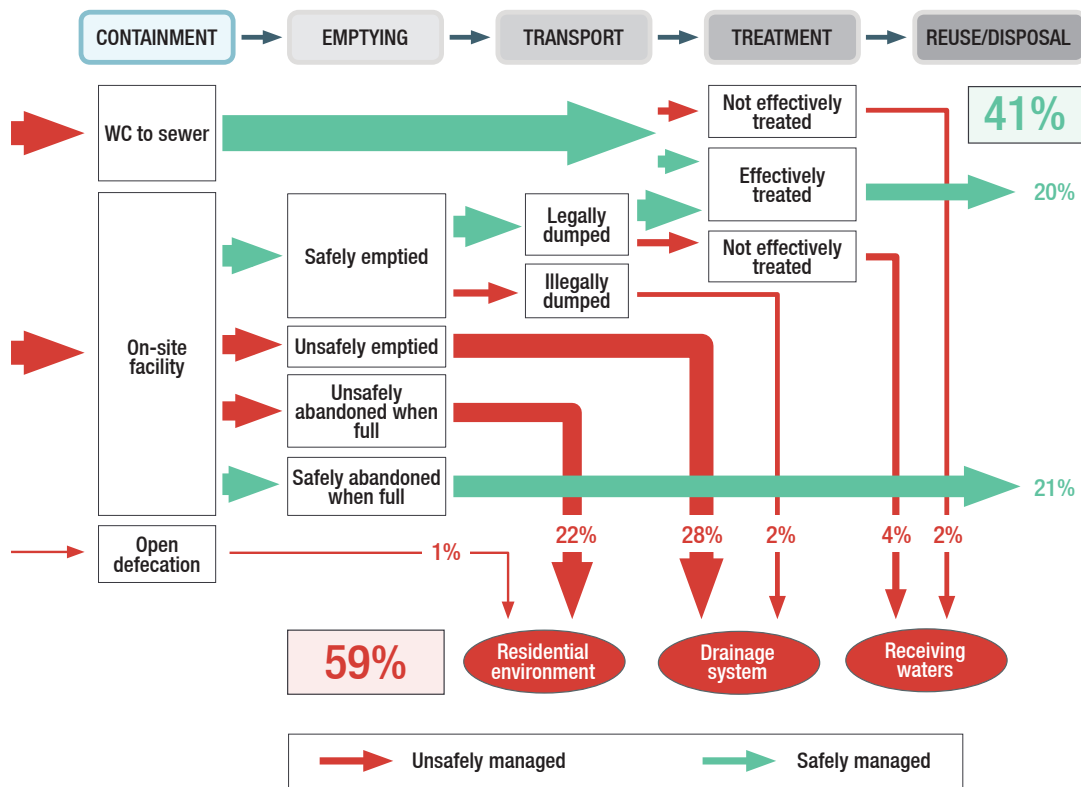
CONTAINMENT
EMPTYING
TRANSPORT
TREATMENT
REUSE/DISPOSAL

WC to sewer
Not effectively treated
41%
Effectively treated
20%
On-site facility
Safely emptied
Legally dumped
Not effectively treated
Illegally dumped
Unsafely emptied
Unsafely abandoned when full
Safely abandoned when full
21%
Open defecation
1%
22%
28%
2%
4%
2%
59%
Residential environment
Drainage system
Receiving waters

Unsafely managed
Safely managed